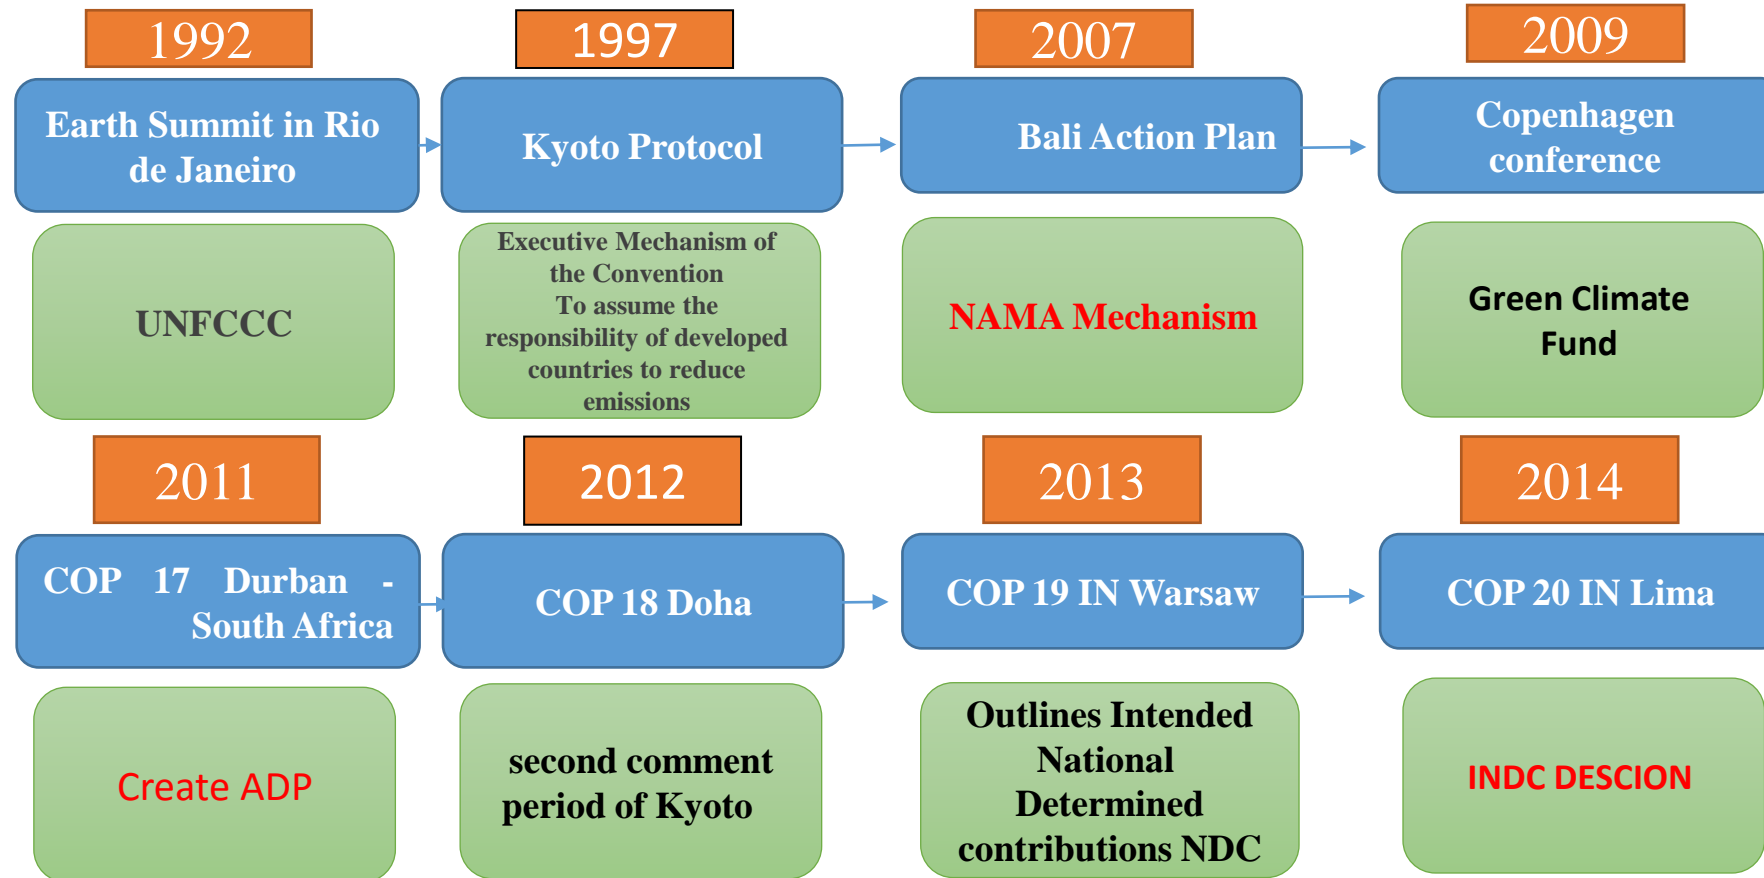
1992

Earth Summit in Rio de Janeiro

UNFCCC

1997

Kyoto Protocol

Executive Mechanism of the Convention
To assume the responsibility of developed countries to reduce emissions

2007

Bali Action Plan

NAMA Mechanism

2009

Copenhagen conference

Green Climate Fund

2011

COP 17 Durban - South Africa

Create ADP

2012

COP 18 Doha

second comment period of Kyoto

2013

COP 19 IN Warsaw

Outlines Intended National Determined contributions NDC

2014

COP 20 IN Lima

INDC DESCION